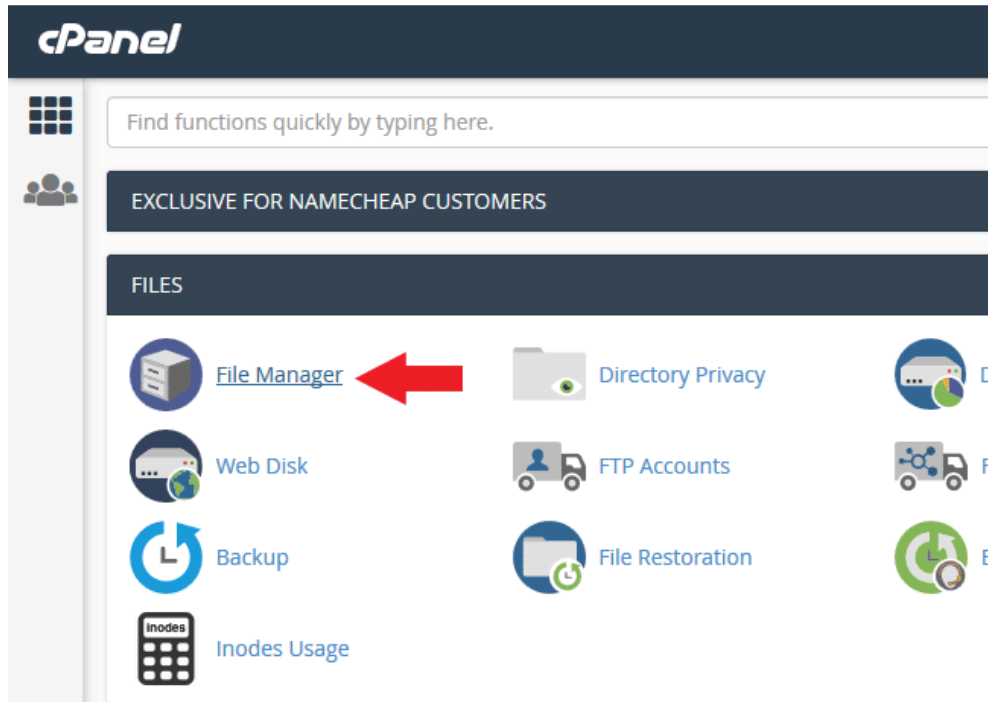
cPanel

Find functions quickly by typing here.

EXCLUSIVE FOR NAMECHEAP CUSTOMERS

FILES

File Manager

Directory Privacy

D

Web Disk

FTP Accounts

F

Backup

File Restoration

B

inodes

Inodes Usage